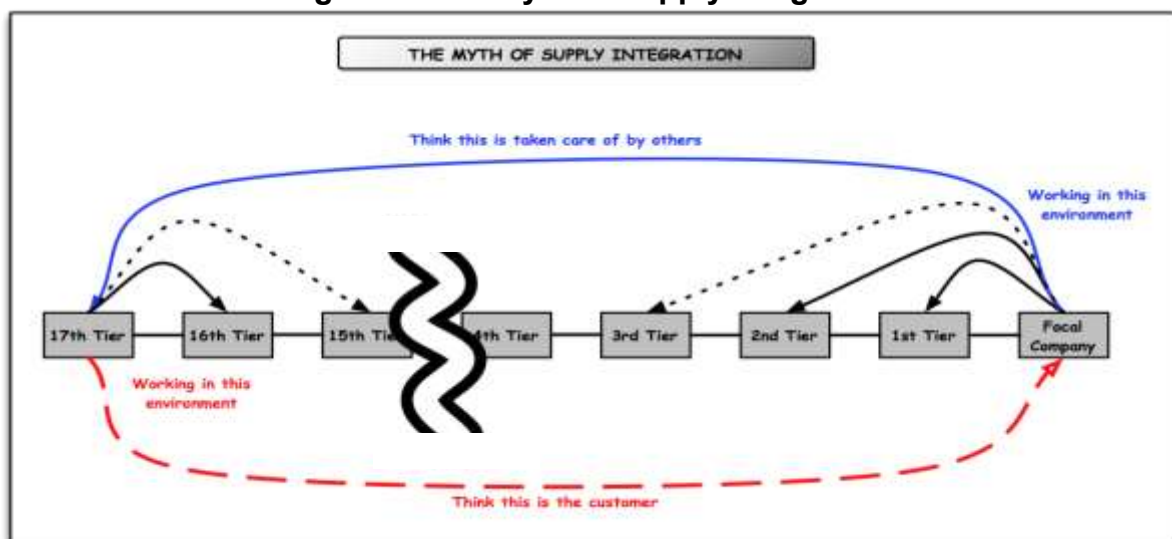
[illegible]

THE MYTH OF SUPPLY INTEGRATION

Think this is taken care of by others

Working in this environment

17th Tier

16th Tier

15th Tie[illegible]

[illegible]th Tier

3rd Tier

2nd Tier

1st Tier

Focal Company

Working in this environment

Think this is the customer